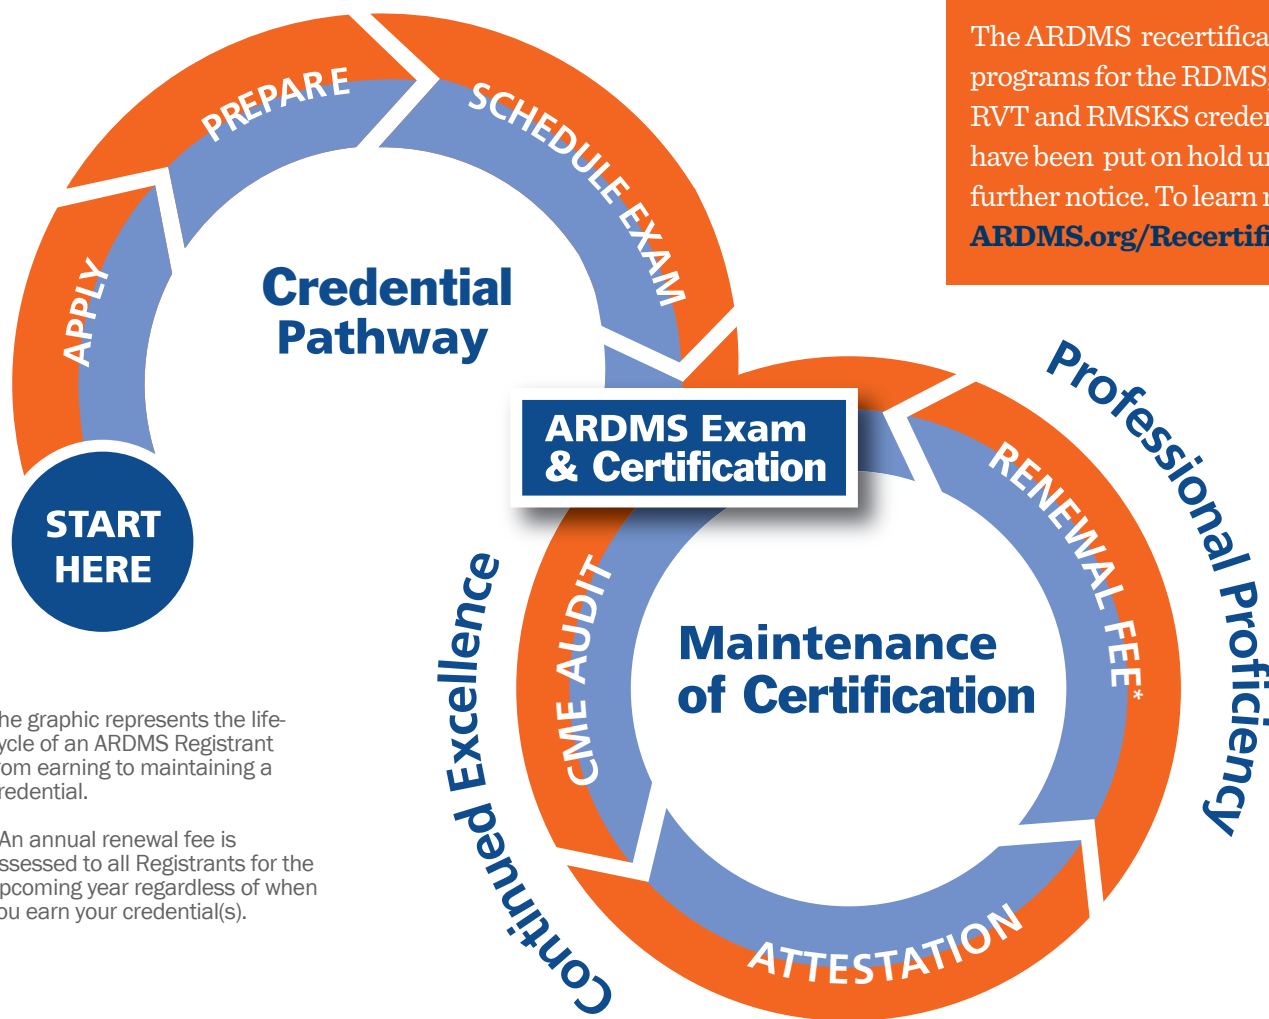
The ARDMS recertifica
programs for the RDMS,
RVT and RMSKS creder
have been put on hold ur
further notice. To learn r
ARDMS.org/Recertifi

PREPARE

SCHEDULE EXAM

APPLY

Credential Pathway

START HERE

ARDMS Exam & Certification

Professional Proficiency

RENEWAL FEE*

CME AUDIT

Maintenance of Certification

Continued Excellence

ATTESTATION

he graphic represents the lifeycle of an ARDMS Registrant om earning to maintaining a redential.

An annual renewal fee is ssessed to all Registrants for the pcoming year regardless of when ou earn your credential(s).